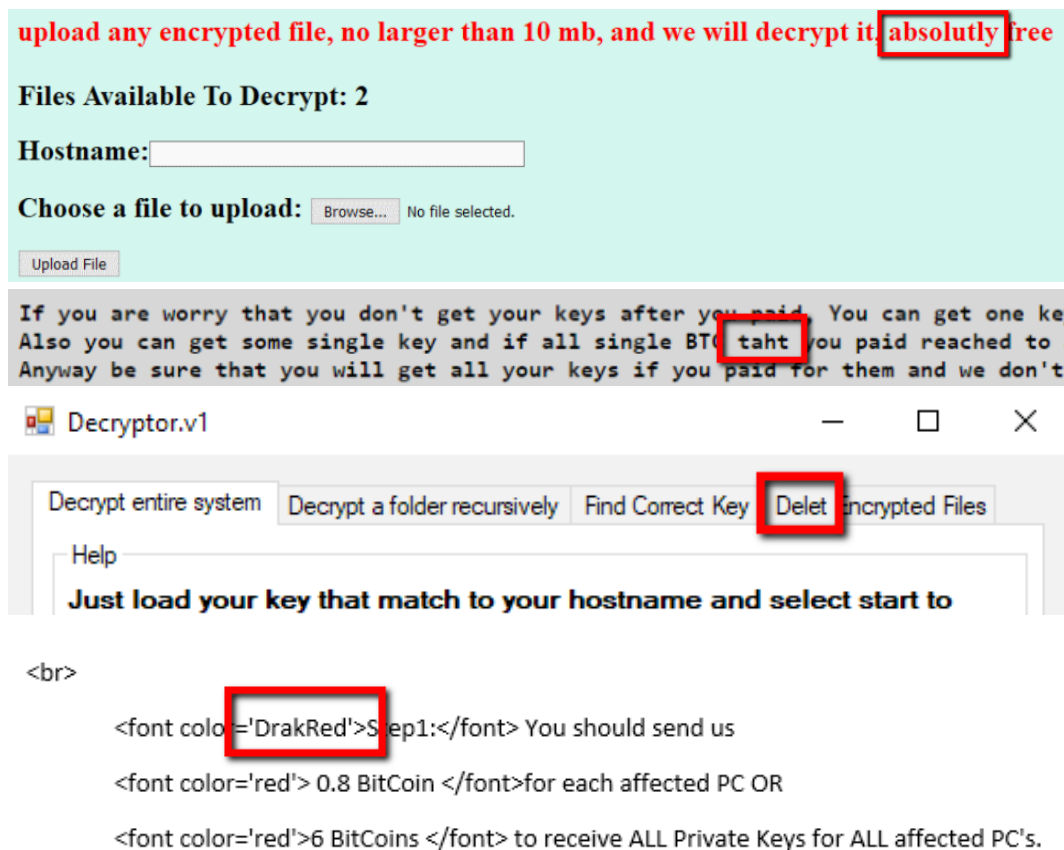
upload any encrypted file, no larger than 10 mb, and we will decrypt it, absolutly free

Files Available To Decrypt: 2

Hostname:

Choose a file to upload: Browse... No file selected.

Upload File

If you are worry that you don't get your keys after you paid. You can get one ke
Also you can get some single key and if all single BTC taht you paid reached to
Anyway be sure that you will get all your keys if you paid for them and we don't

Decryptor.v1

Decrypt entire system | Decrypt a folder recursively | Find Correct Key | Delet Encrypted Files

Help

Just load your key that match to your hostname and select start to

<br>

<font color='DrakRed'>Step1:</font> You should send us

<font color='red'> 0.8 BitCoin </font>for each affected PC OR

<font color='red'>6 BitCoins </font> to receive ALL Private Keys for ALL affected PC's.